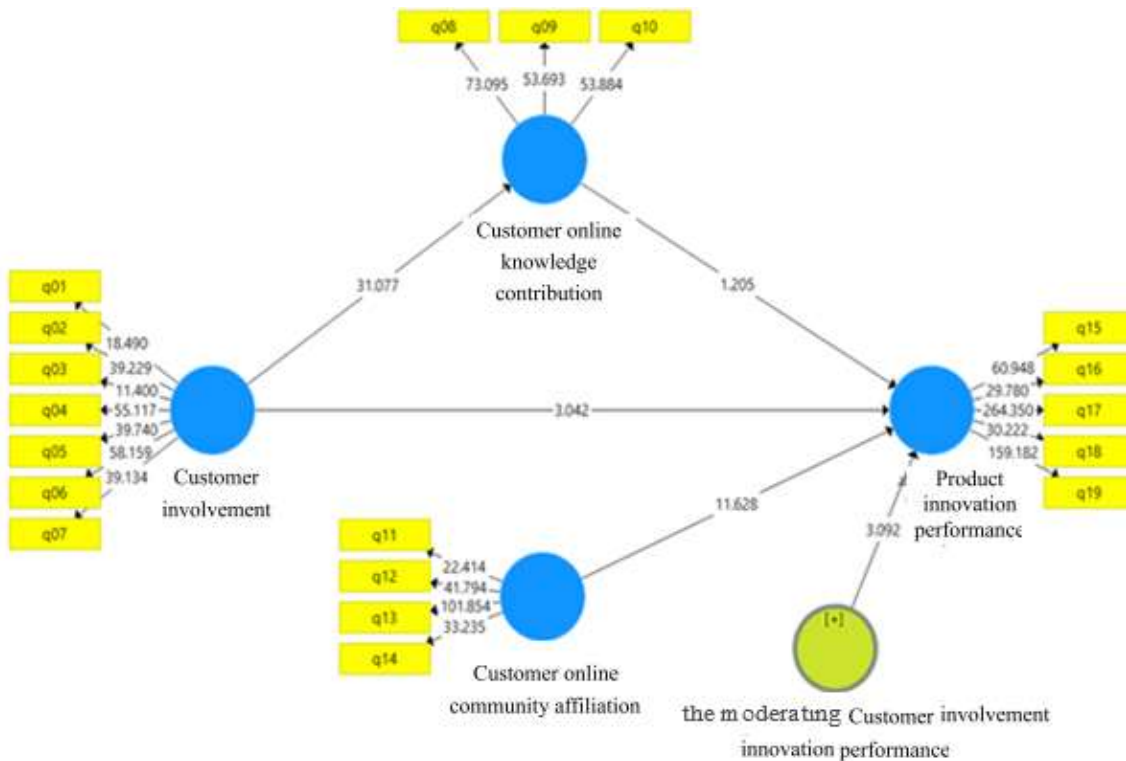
q08
q09
q10
73.095
53.693
53.884

Customer online knowledge contribution

31.077
1.205

q01
q02
q03
q04
q05
q06
q07
18.490
39.229
11.400
55.117
39.740
58.159
39.134

Customer involvement

3.042

q15
q16
q17
q18
q19
60.948
29.780
264.350
30.222
159.182

Product innovation performance

11.628
3.092

q11
q12
q13
q14
22.414
41.794
101.854
33.235

Customer online community affiliation

[+]

the moderating Customer involvement innovation performance